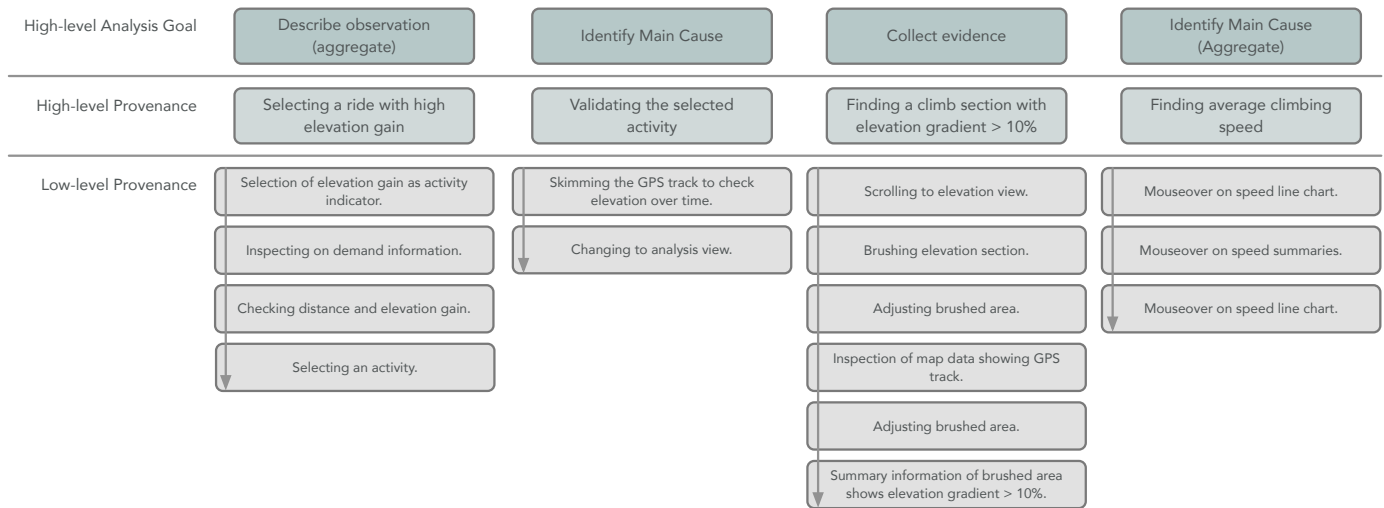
High-level Analysis Goal

Describe observation (aggregate)

Identify Main Cause

Collect evidence

Identify Main Cause (Aggregate)

High-level Provenance

Selecting a ride with high elevation gain

Validating the selected activity

Finding a climb section with elevation gradient > 10%

Finding average climbing speed

Low-level Provenance

Selection of elevation gain as activity indicator.

Inspecting on demand information.

Checking distance and elevation gain.

Selecting an activity.

Skimming the GPS track to check elevation over time.

Changing to analysis view.

Scrolling to elevation view.

Brushing elevation section.

Adjusting brushed area.

Inspection of map data showing GPS track.

Adjusting brushed area.

Summary information of brushed area shows elevation gradient > 10%.

Mouseover on speed line chart.

Mouseover on speed summaries.

Mouseover on speed line chart.